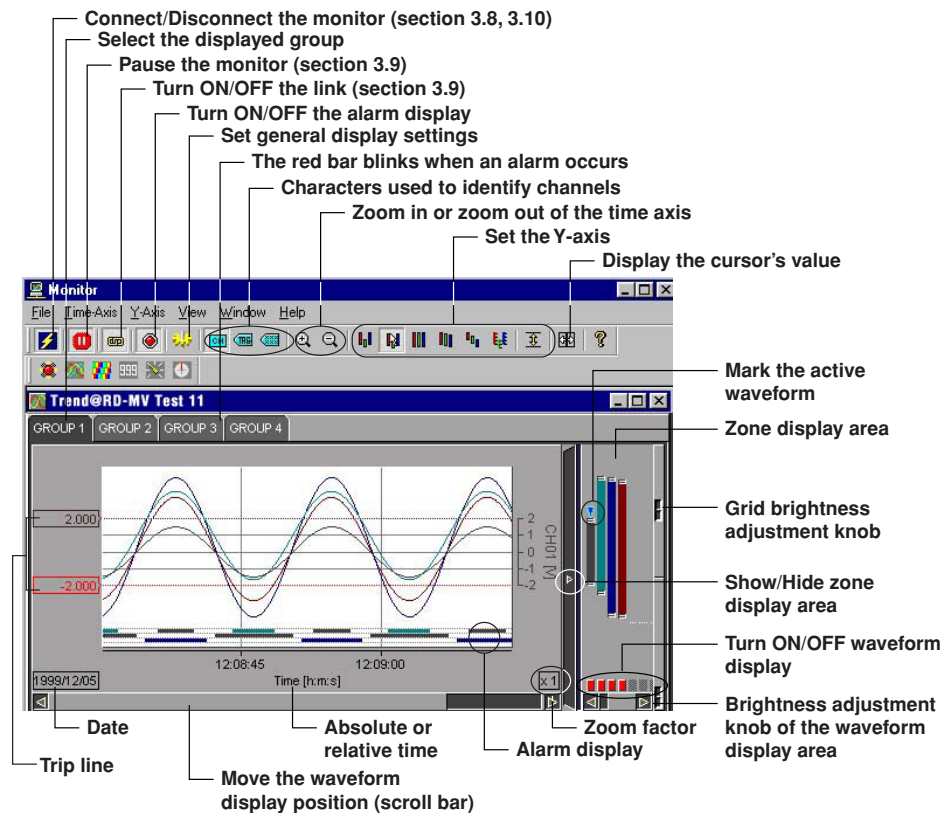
Connect/Disconnect the monitor (section 3.8, 3.10)
Select the displayed group
Pause the monitor (section 3.9)
Turn ON/OFF the link (section 3.9)
Turn ON/OFF the alarm display
Set general display settings
The red bar blinks when an alarm occurs
Characters used to identify channels
Zoom in or zoom out of the time axis
Set the Y-axis
Display the cursor's value

Monitor
File Time-Axis Y-Axis View Window Help

Trend@RD-MV Test 11
GROUP 1 GROUP 2 GROUP 3 GROUP 4

2.000
-2.000
2
1
0
-1
-2
CH01 [M
12:08:45
12:09:00
1999/12/05
Time [h:m:s]
x 1

Mark the active waveform
Zone display area
Grid brightness adjustment knob
Show/Hide zone display area
Turn ON/OFF waveform display
Brightness adjustment knob of the waveform display area
Date
Absolute or relative time
Zoom factor
Alarm display
Trip line
Move the waveform display position (scroll bar)